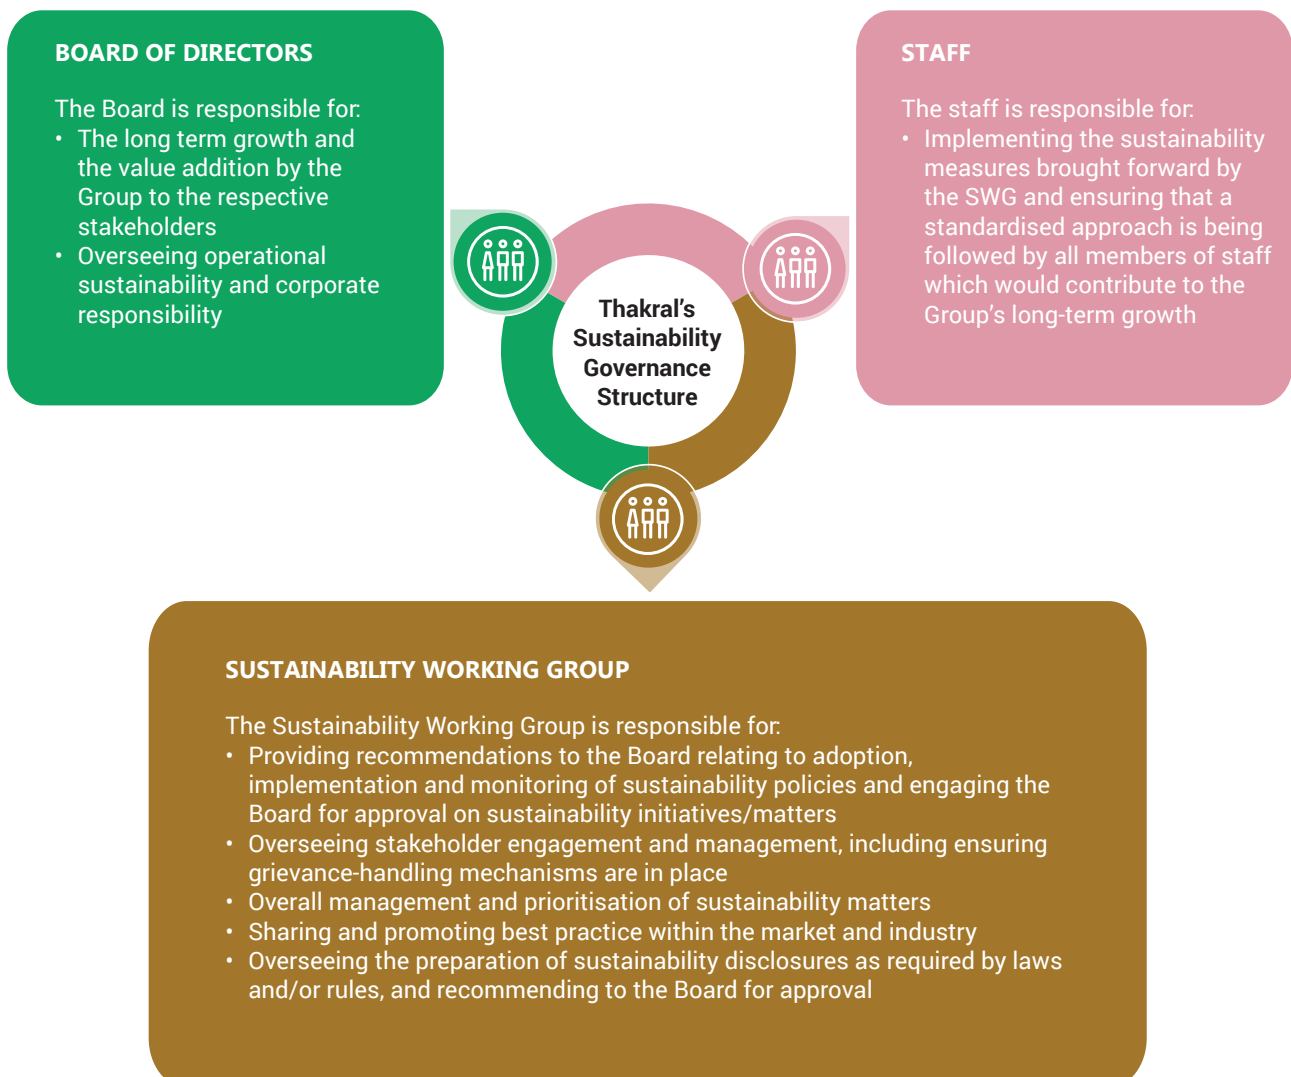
BOARD OF DIRECTORS

The Board is responsible for:
• The long term growth and the value addition by the Group to the respective stakeholders
• Overseeing operational sustainability and corporate responsibility

Thakral's Sustainability Governance Structure

STAFF

The staff is responsible for:
• Implementing the sustainability measures brought forward by the SWG and ensuring that a standardised approach is being followed by all members of staff which would contribute to the Group's long-term growth

SUSTAINABILITY WORKING GROUP

The Sustainability Working Group is responsible for:
• Providing recommendations to the Board relating to adoption, implementation and monitoring of sustainability policies and engaging the Board for approval on sustainability initiatives/matters
• Overseeing stakeholder engagement and management, including ensuring grievance-handling mechanisms are in place
• Overall management and prioritisation of sustainability matters
• Sharing and promoting best practice within the market and industry
• Overseeing the preparation of sustainability disclosures as required by laws and/or rules, and recommending to the Board for approval